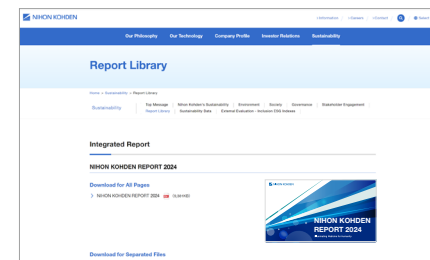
NIHON KOHDEN

Information | Careers | Contact | Select

Our Philosophy Our Technology Company Profile Investor Relations Sustainability

Report Library

Home > Sustainability > Report Library

Sustainability

Top Message | Nihon Kohden's Sustainability | Environment | Society | Governance | Stakeholder Engagement | Report Library | Sustainability Data | External Evaluation · Inclusion ESG Indexes

Integrated Report

NIHON KOHDEN REPORT 2024

Download for All Pages

NIHON KOHDEN REPORT 2024 PDF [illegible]MB

NIHON KOHDEN

NIHON KOHDEN REPORT 2024

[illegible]

Download for Separated Files